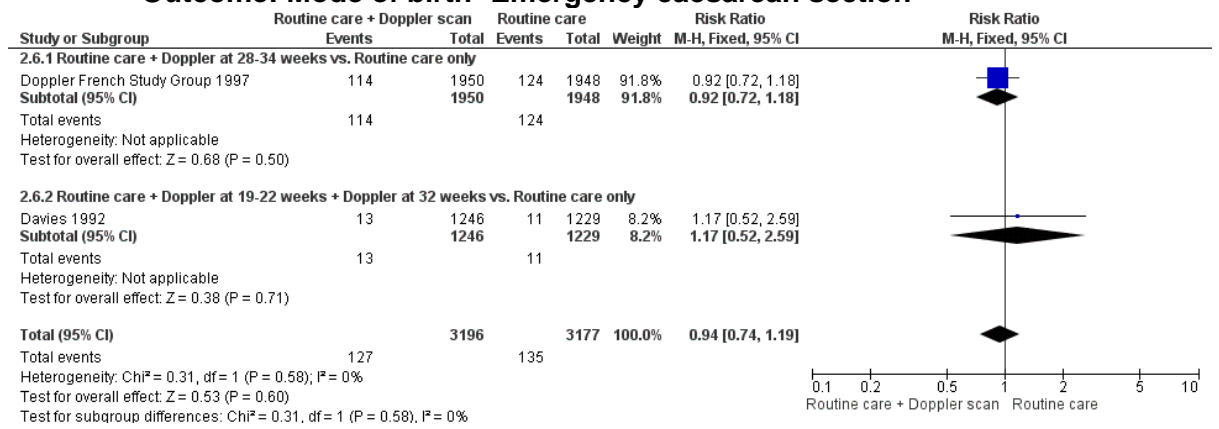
Outcome: Mode of birth- Emergency caesarean section

| Study or Subgroup | Routine care + Doppler scan Events | Total | Routine care Events | Total | Weight | Risk Ratio M-H, Fixed, 95% CI |
|---|---|---|---|---|---|---|
| 2.6.1 Routine care + Doppler at 28-34 weeks vs. Routine care only | | | | | | |
| Doppler French Study Group 1997 | 114 | 1950 | 124 | 1948 | 91.8% | 0.92 [0.72, 1.18] |
| Subtotal (95% CI) | | 1950 | | 1948 | 91.8% | 0.92 [0.72, 1.18] |
| Total events | 114 | | 124 | | | |
| Heterogeneity: Not applicable | | | | | | |
| Test for overall effect: Z = 0.68 (P = 0.50) | | | | | | |
| 2.6.2 Routine care + Doppler at 19-22 weeks + Doppler at 32 weeks vs. Routine care only | | | | | | |
| Davies 1992 | 13 | 1246 | 11 | 1229 | 8.2% | 1.17 [0.52, 2.59] |
| Subtotal (95% CI) | | 1246 | | 1229 | 8.2% | 1.17 [0.52, 2.59] |
| Total events | 13 | | 11 | | | |
| Heterogeneity: Not applicable | | | | | | |
| Test for overall effect: Z = 0.38 (P = 0.71) | | | | | | |
| Total (95% CI) | | 3196 | | 3177 | 100.0% | 0.94 [0.74, 1.19] |
| Total events | 127 | | 135 | | | |

Heterogeneity: Chi² = 0.31, df = 1 (P = 0.58); I² = 0%
Test for overall effect: Z = 0.53 (P = 0.60)
Test for subgroup differences: Chi² = 0.31, df = 1 (P = 0.58), I² = 0%

Risk Ratio
M-H, Fixed, 95% CI

0.1 0.2 0.5 1 2 5 10
Routine care + Doppler scan Routine care